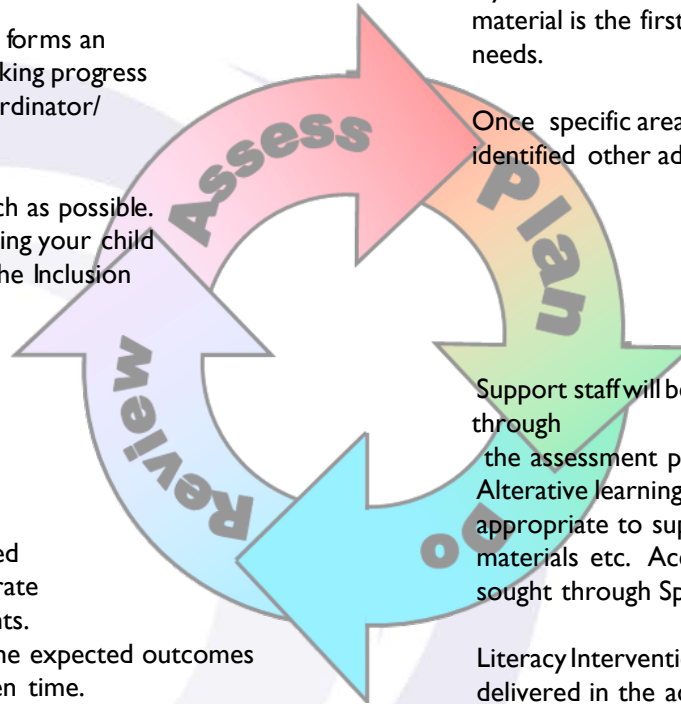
forms an
king progress
rdinator/

ch as possible.
ing your child
he Inclusion

ed
rate
nts.
he expected outcomes
en time.

Assess

Plan

Do

Review

material is the first
needs.

Once specific area
identified other ad

Support staff will be
through
the assessment p
Alterative learning
appropriate to sup
materials etc. Acc
sought through Sp

Literacy Interventi
delivered in the ac